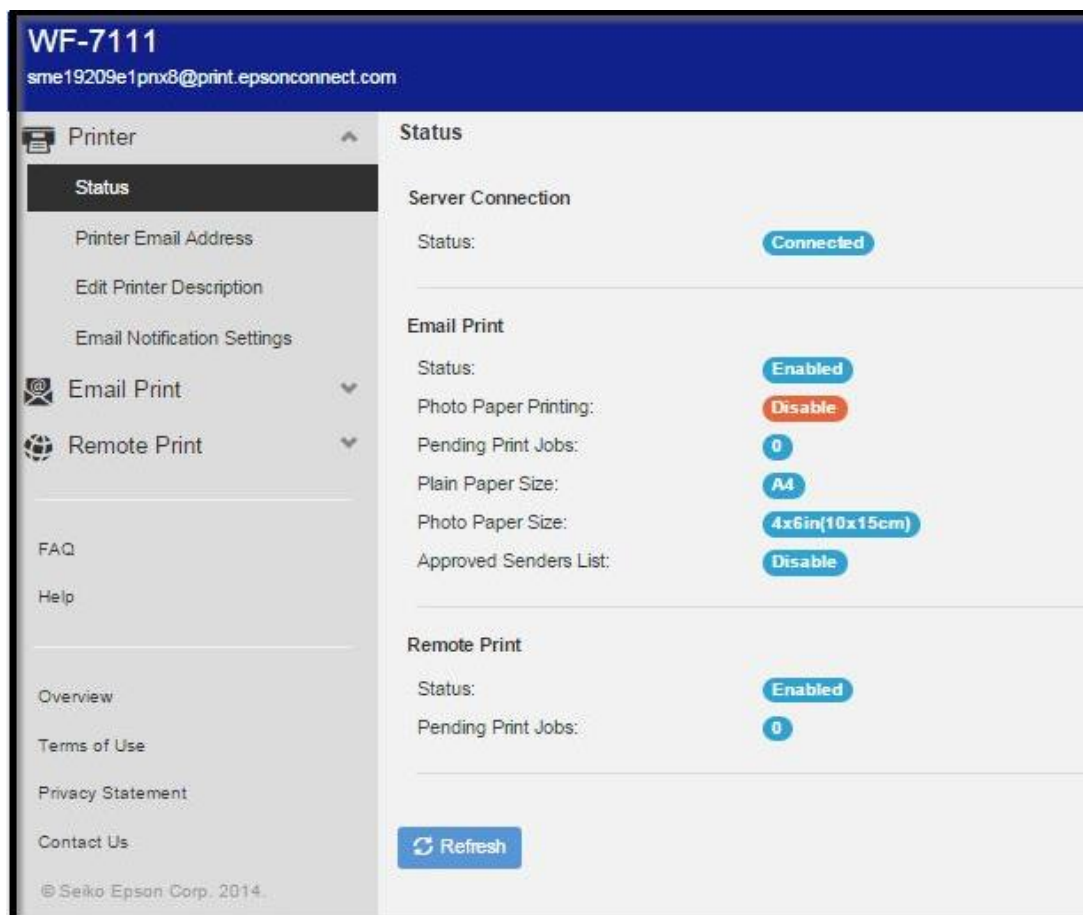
WF-7111
sme19209e1pnx8@print.epsonconnect.com

Printer
Status
Printer Email Address
Edit Printer Description
Email Notification Settings
Email Print
Remote Print

FAQ
Help

Overview
Terms of Use
Privacy Statement
Contact Us
© Seiko Epson Corp. 2014.

Status

Server Connection
Status: Connected

Email Print
Status: Enabled
Photo Paper Printing: Disable
Pending Print Jobs: 0
Plain Paper Size: A4
Photo Paper Size: 4x6in(10x15cm)
Approved Senders List: Disable

Remote Print
Status: Enabled
Pending Print Jobs: 0

Refresh